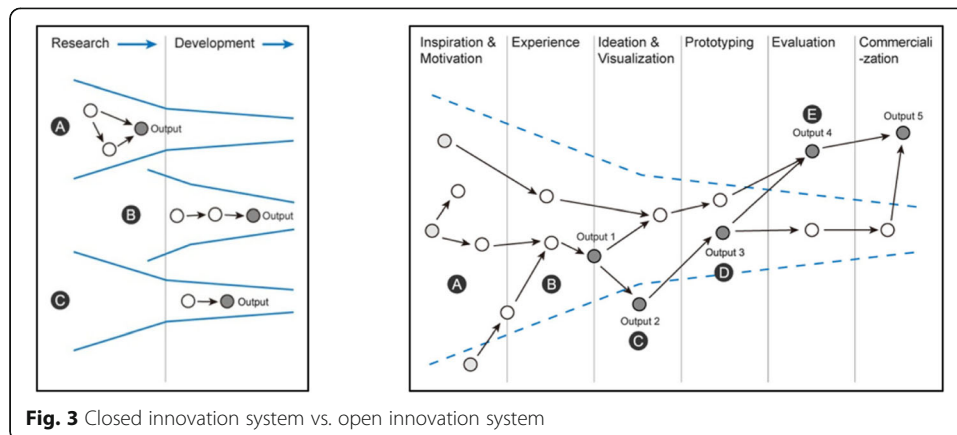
Research
Development

A
Output

B
Output

C
Output

Inspiration & Motivation
Experience
Ideation & Visualization
Prototyping
Evaluation
Commerciali-zation

E
Output 4
Output 5
Output 1
Output 3
A
B
D
Output 2
C

**Fig. 3** Closed innovation system vs. open innovation system